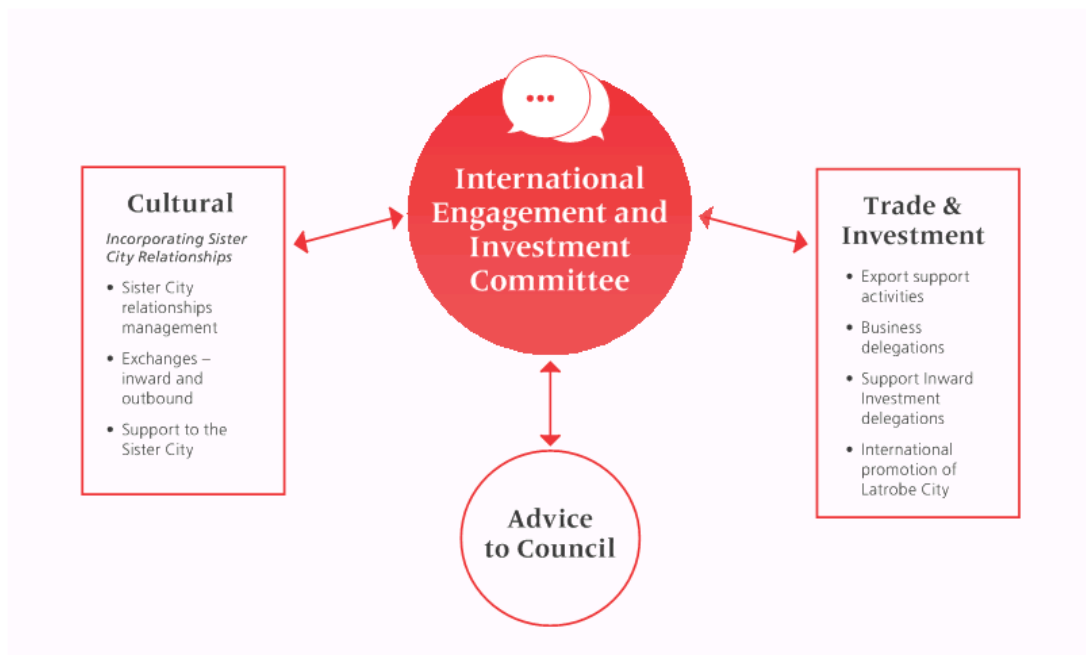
Cultural

*Incorporating Sister City Relationships*

- Sister City relationships management
- Exchanges – inward and outbound
- Support to the Sister City

International Engagement and Investment Committee

Trade & Investment

- Export support activities
- Business delegations
- Support Inward Investment delegations
- International promotion of Latrobe City

Advice to Council